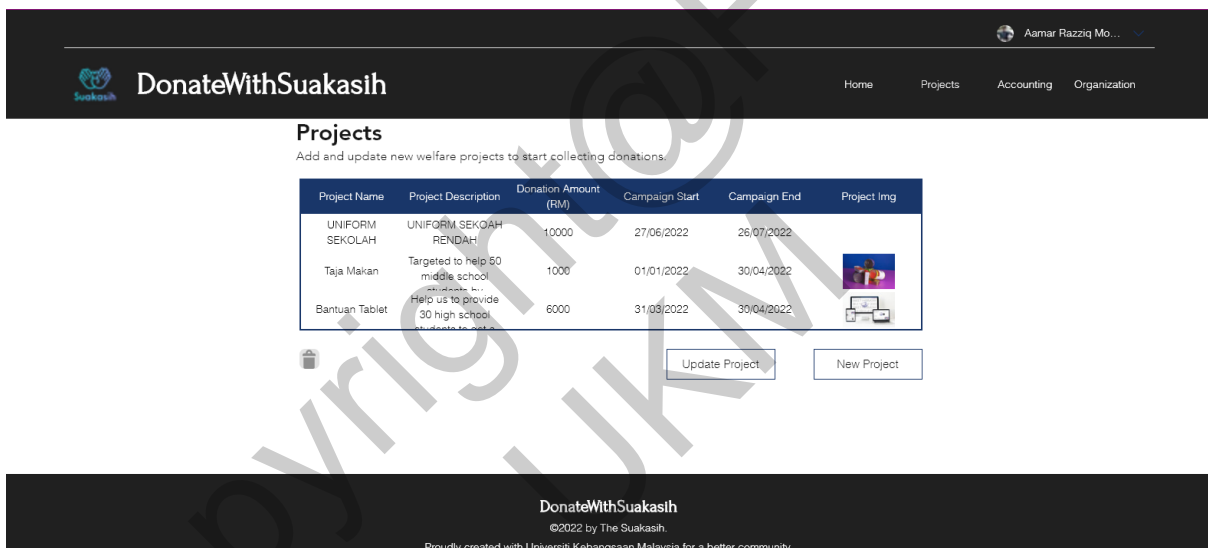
Aamar Razziq Mo...

Suakasih

DonateWithSuakasih

Home Projects Accounting Organization

Projects

Add and update new welfare projects to start collecting donations.

| Project Name | Project Description | Donation Amount (RM) | Campaign Start | Campaign End | Project Img |
|---|---|---|---|---|---|
| UNIFORM SEKOLAH | UNIFORM SEKOAH RENDAH | 10000 | 27/06/2022 | 26/07/2022 | |
| Taja Makan | Targeted to help 50 middle school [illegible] | 1000 | 01/01/2022 | 30/04/2022 | |
| Bantuan Tablet | Help us to provide 30 high school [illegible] | 6000 | 31/03/2022 | 30/04/2022 | |

Update Project

New Project

Copyright@UKM

DonateWithSuakasih

©2022 by The Suakasih.

Proudly created with Universiti Kebangsaan Malaysia for a better community